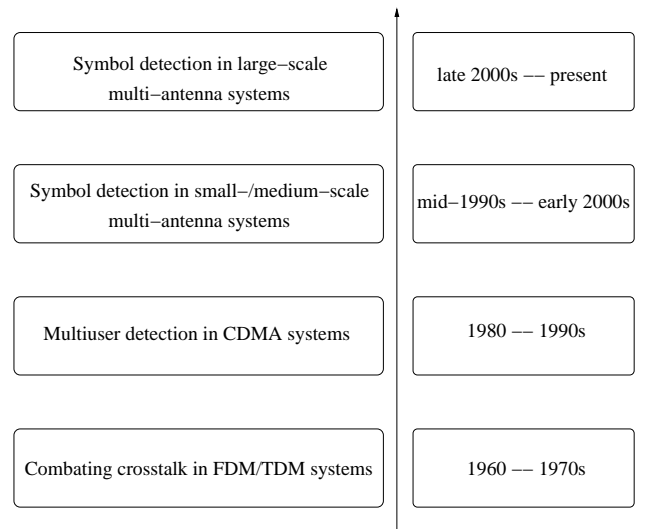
Symbol detection in large−scale multi−antenna systems

late 2000s −− present

Symbol detection in small−/medium−scale multi−antenna systems

mid−1990s −− early 2000s

Multiuser detection in CDMA systems

1980 −− 1990s

Combating crosstalk in FDM/TDM systems

1960 −− 1970s